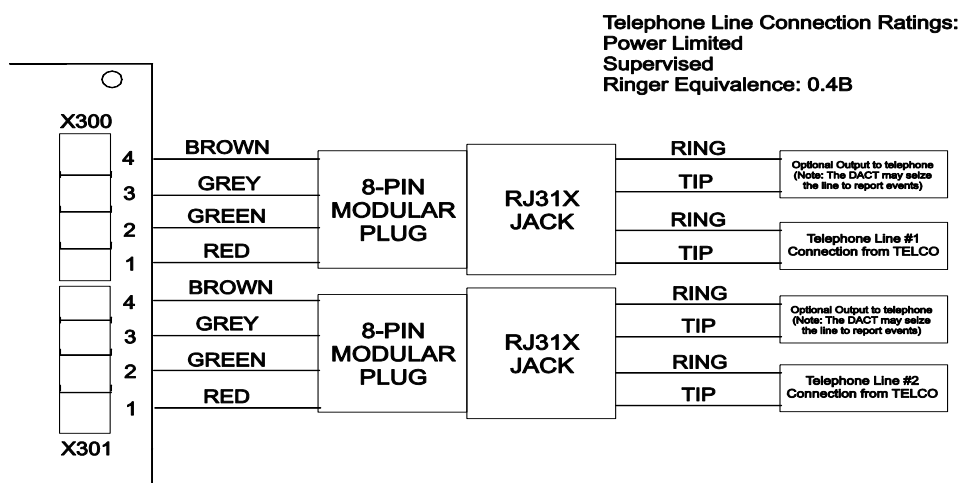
Telephone Line Connection Ratings:
Power Limited
Supervised
Ringer Equivalence: 0.4B

X300

4 BROWN
3 GREY
2 GREEN
1 RED

8-PIN MODULAR PLUG

RJ31X JACK

RING
TIP
RING
TIP

Optional Output to telephone (Note: The DACT may seize the line to report events)

Telephone Line #1 Connection from TELCO

4 BROWN
3 GREY
2 GREEN
1 RED

8-PIN MODULAR PLUG

RJ31X JACK

RING
TIP
RING
TIP

Optional Output to telephone (Note: The DACT may seize the line to report events)

Telephone Line #2 Connection from TELCO

X301